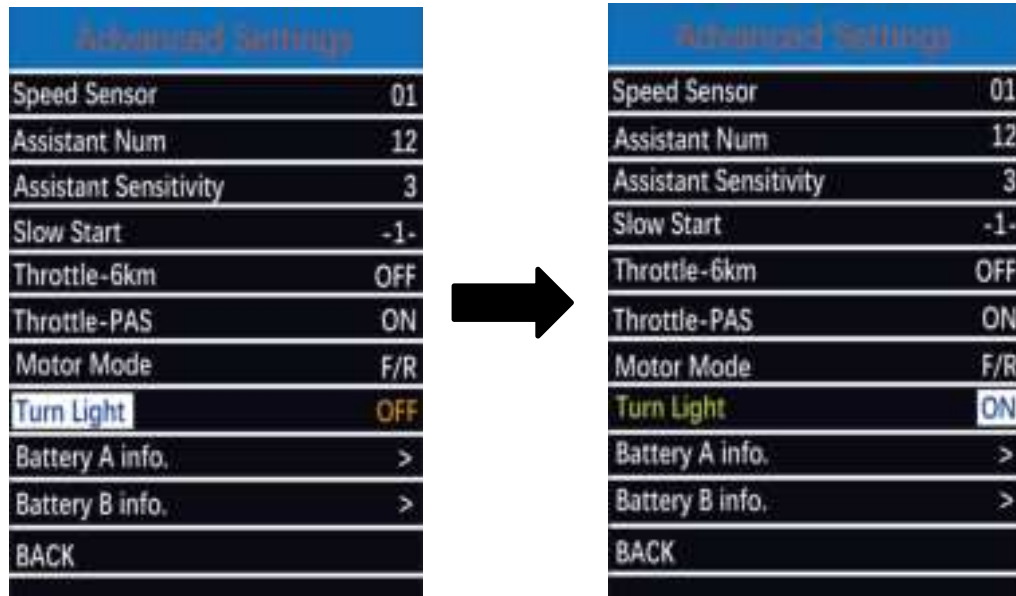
Advanced Settings

| | |
|---|---|
| Speed Sensor | 01 |
| Assistant Num | 12 |
| Assistant Sensitivity | 3 |
| Slow Start | -1- |
| Throttle-6km | OFF |
| Throttle-PAS | ON |
| Motor Mode | F/R |
| Turn Light | OFF |
| Battery A info. | > |
| Battery B info. | > |
| BACK | |

Advanced Settings

| | |
|---|---|
| Speed Sensor | 01 |
| Assistant Num | 12 |
| Assistant Sensitivity | 3 |
| Slow Start | -1- |
| Throttle-6km | OFF |
| Throttle-PAS | ON |
| Motor Mode | F/R |
| Turn Light | ON |
| Battery A info. | > |
| Battery B info. | > |
| BACK | |